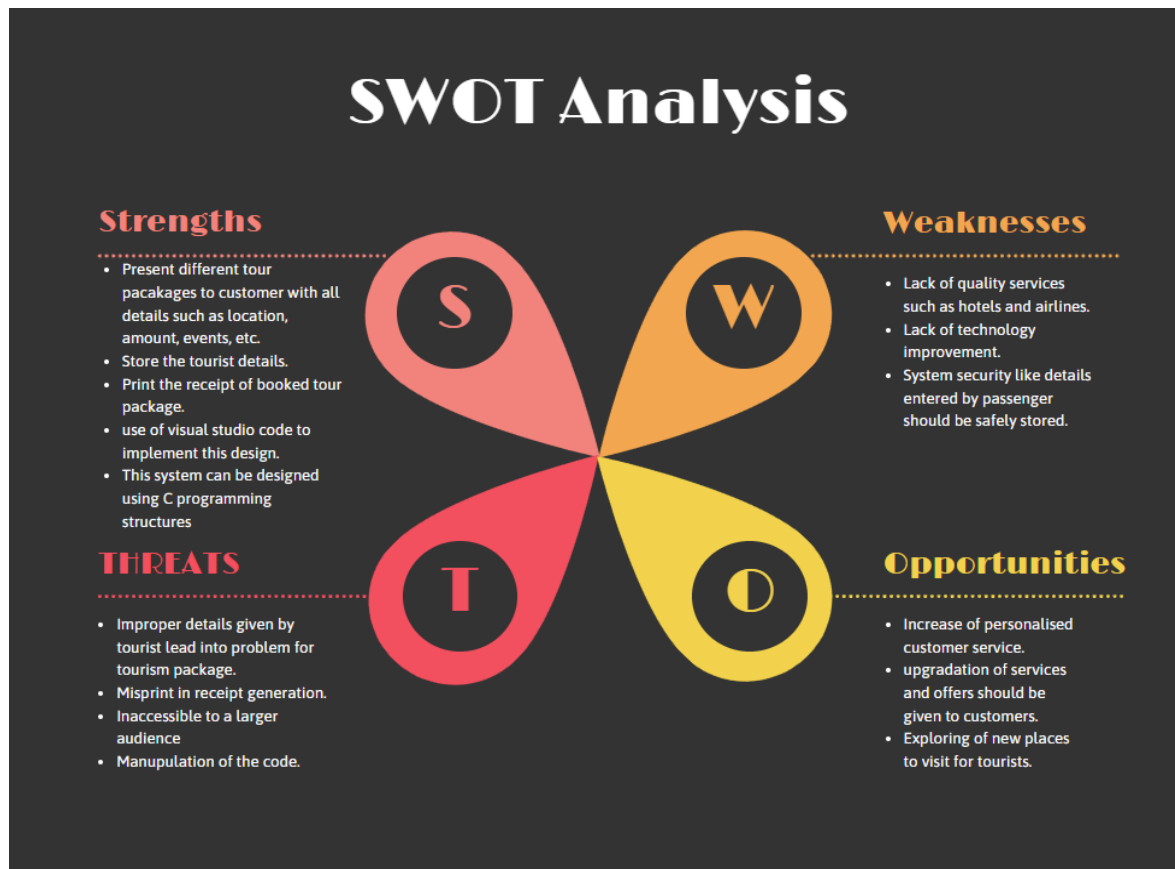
SWOT Analysis

Strengths

- Present different tour pacakages to customer with all details such as location, amount, events, etc.
- Store the tourist details.
- Print the receipt of booked tour package.
- use of visual studio code to implement this design.
- This system can be designed using C programming structures

S

W

Weaknesses

- Lack of quality services such as hotels and airlines.
- Lack of technology improvement.
- System security like details entered by passenger should be safely stored.

THREATS

- Improper details given by tourist lead into problem for tourism package.
- Misprint in receipt generation.
- Inaccessible to a larger audience
- Manupulation of the code.

T

O

Opportunities

- Increase of personalised customer service.
- upgradation of services and offers should be given to customers.
- Exploring of new places to visit for tourists.